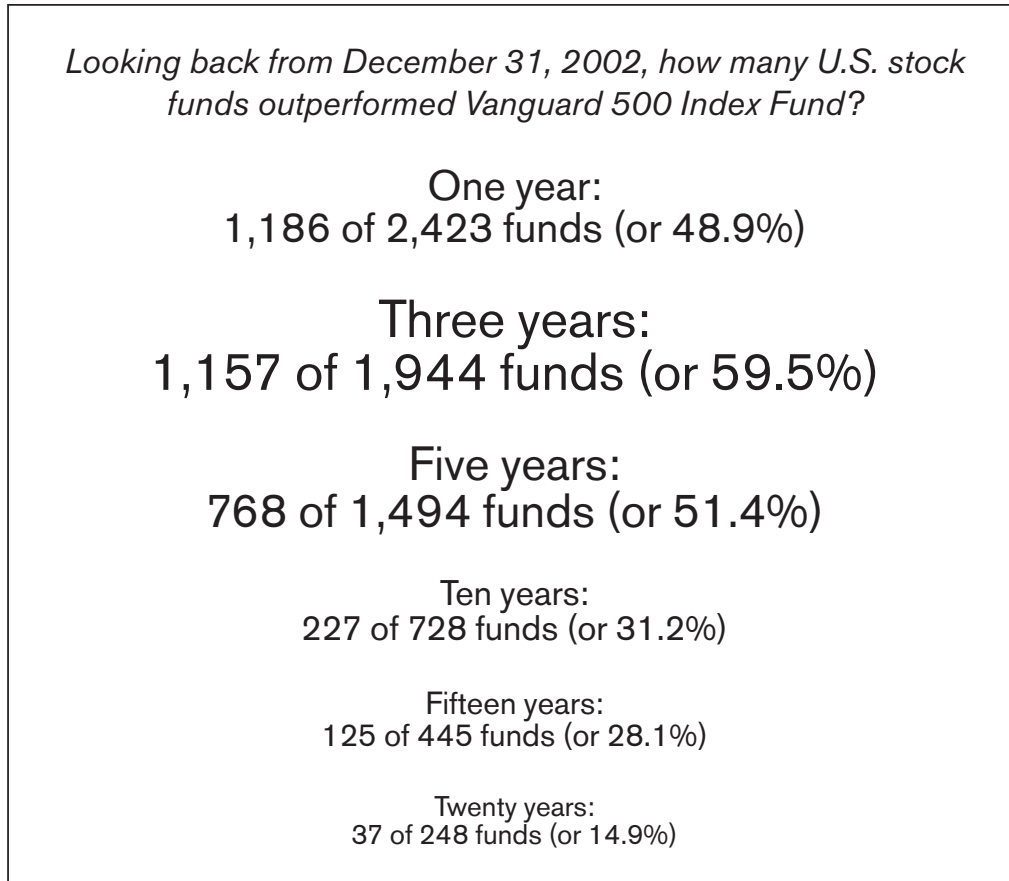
Looking back from December 31, 2002, how many U.S. stock funds outperformed Vanguard 500 Index Fund?

One year:
1,186 of 2,423 funds (or 48.9%)

Three years:
1,157 of 1,944 funds (or 59.5%)

Five years:
768 of 1,494 funds (or 51.4%)

Ten years:
227 of 728 funds (or 31.2%)

Fifteen years:
125 of 445 funds (or 28.1%)

Twenty years:
37 of 248 funds (or 14.9%)